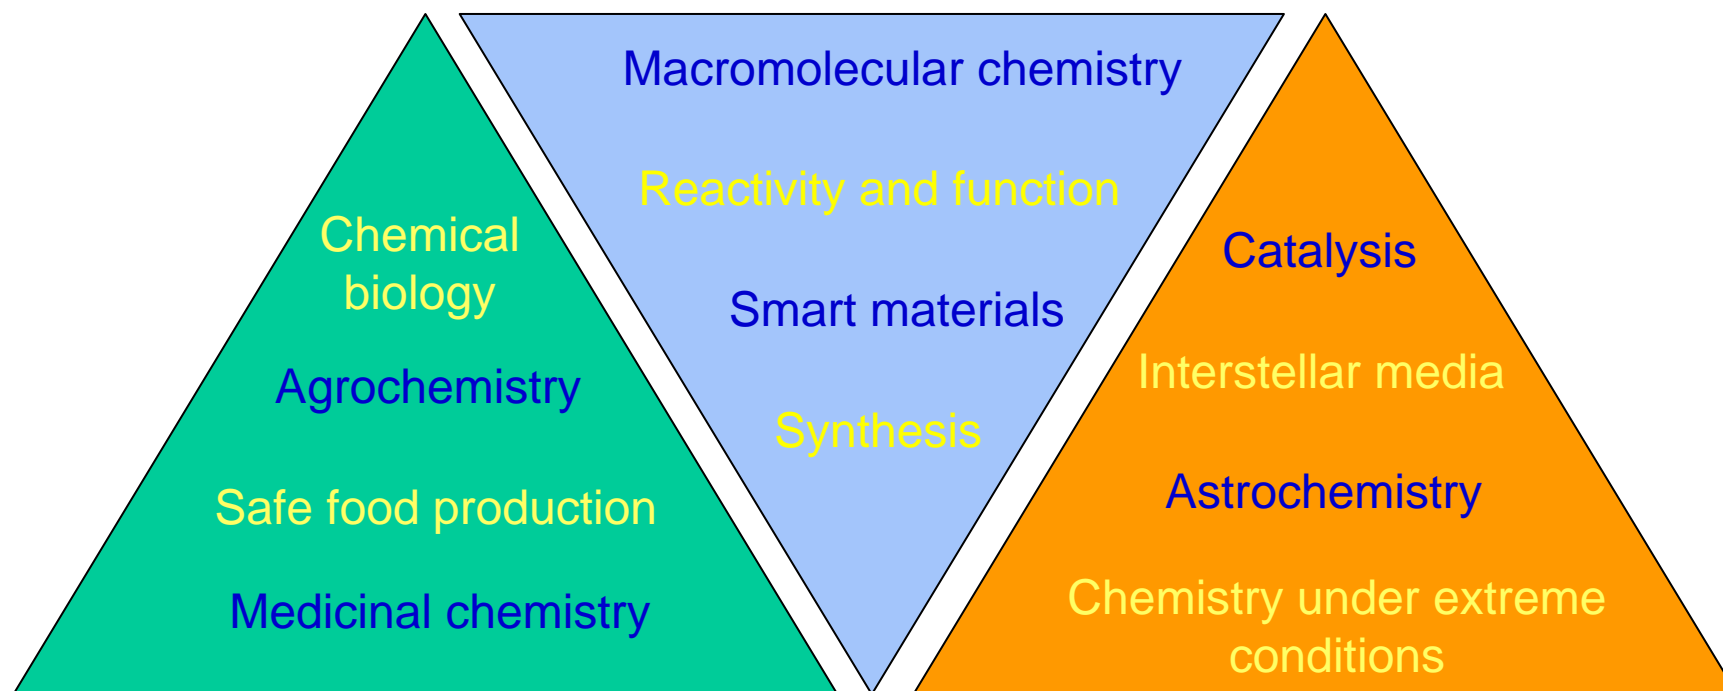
Chemical biology

Agrochemistry

Safe food production

Medicinal chemistry

Macromolecular chemistry

Reactivity and function

Smart materials

Synthesis

Catalysis

Interstellar media

Astrochemistry

Chemistry under extreme conditions